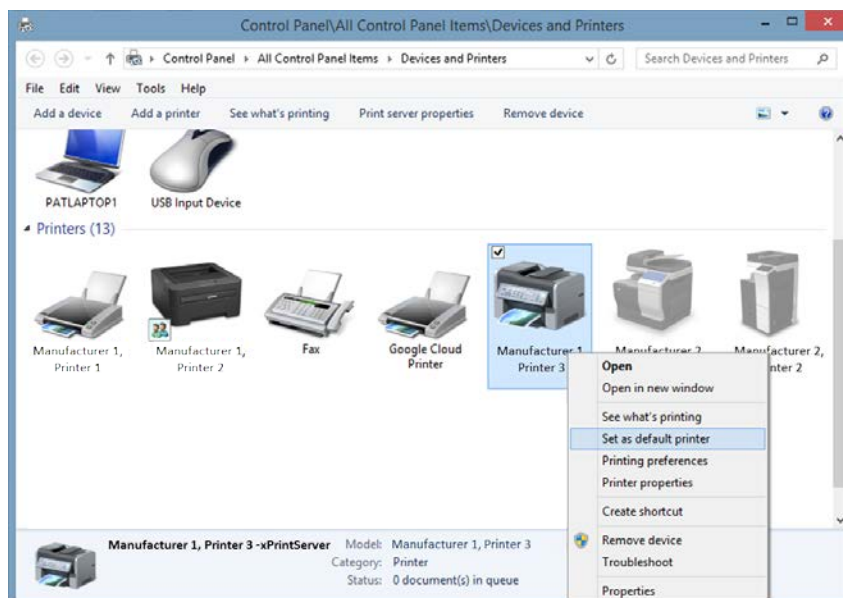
Control Panel\All Control Panel Items\Devices and Printers

Control Panel ▸ All Control Panel Items ▸ Devices and Printers

Search Devices and Printers

File Edit View Tools Help

Add a device Add a printer See what's printing Print server properties Remove device

PATLAPTOP1

USB Input Device

Printers (13)

Manufacturer 1, Printer 1

Manufacturer 1, Printer 2

Fax

Google Cloud Printer

Manufacturer 1, Printer 3

Manufacturer 2, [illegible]

Manufacturer 2, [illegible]nter 2

Open

Open in new window

See what's printing

Set as default printer

Printing preferences

Printer properties

Create shortcut

Remove device

Troubleshoot

Properties

Manufacturer 1, Printer 3 -xPrintServer Model: Manufacturer 1, Printer 3

Category: Printer

Status: 0 document(s) in queue